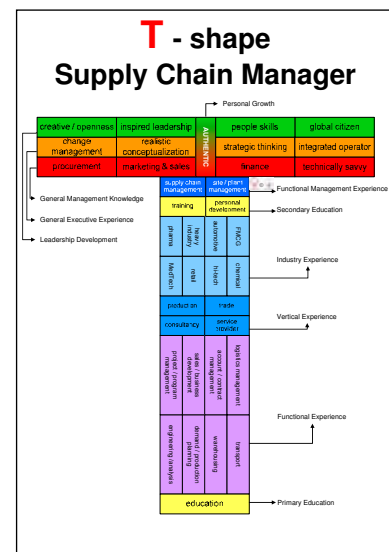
T - shape
Supply Chain Manager

Personal Growth

| creative / openness | inspired leadership | AUTHENTIC | people skills | global citizen |
|---|---|---|---|---|
| change management | realistic conceptualization | | strategic thinking | integrated operator |
| procurement | marketing & sales | | finance | technically savvy |

General Management Knowledge
General Executive Experience
Leadership Development

| supply chain management | site / plant management |
|---|---|
| training | personal development |

Functional Management Experience
Secondary Education

| pharma | heavy industry | automotive | FMCG |
|---|---|---|---|
| MedTech | retail | fintech | chemical |

Industry Experience

| production | trade |
|---|---|
| consultancy | service provider |

Vertical Experience

| project / program management | sales / business development | account / contract management | logistics management |
|---|---|---|---|
| engineering / analysis | demand / production planning | warehousing | transport |

Functional Experience

education

Primary Education